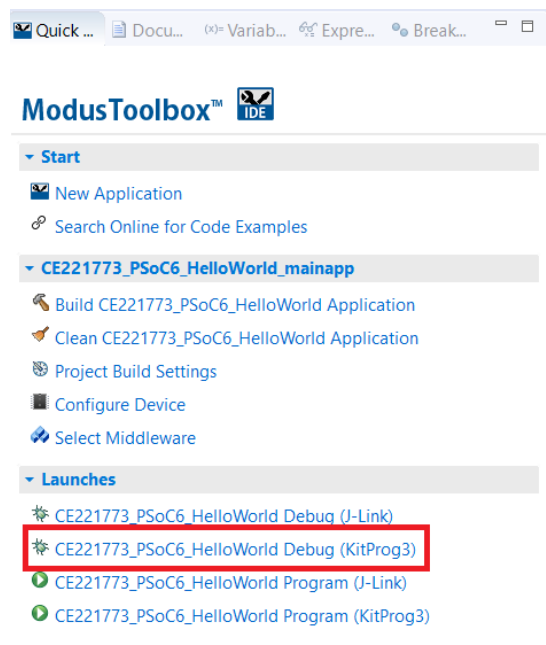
Quick ... Docu... (x)= Variab... Expre... Break...

ModusToolbox™ IDE

Start

New Application

Search Online for Code Examples

CE221773_PSoC6_HelloWorld_mainapp

Build CE221773_PSoC6_HelloWorld Application

Clean CE221773_PSoC6_HelloWorld Application

Project Build Settings

Configure Device

Select Middleware

Launches

CE221773_PSoC6_HelloWorld Debug (J-Link)

CE221773_PSoC6_HelloWorld Debug (KitProg3)

CE221773_PSoC6_HelloWorld Program (J-Link)

CE221773_PSoC6_HelloWorld Program (KitProg3)